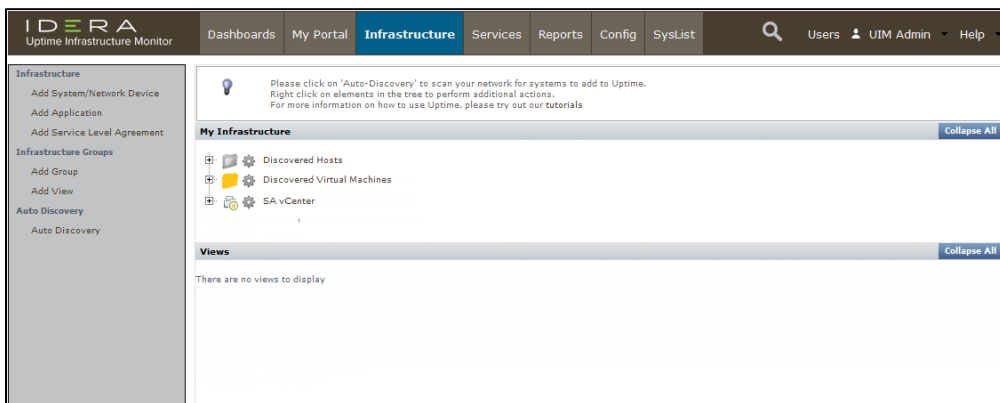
IDERA
Uptime Infrastructure Monitor

Dashboards My Portal Infrastructure Services Reports Config SysList

Users UIM Admin Help

Infrastructure
Add System/Network Device
Add Application
Add Service Level Agreement
Infrastructure Groups
Add Group
Add View
Auto Discovery
Auto Discovery

Please click on 'Auto-Discovery' to scan your network for systems to add to Uptime.
Right click on elements in the tree to perform additional actions.
For more information on how to use Uptime, please try out our tutorials

My Infrastructure
Collapse All

Discovered Hosts
Discovered Virtual Machines
SA vCenter

Views
Collapse All

There are no views to display